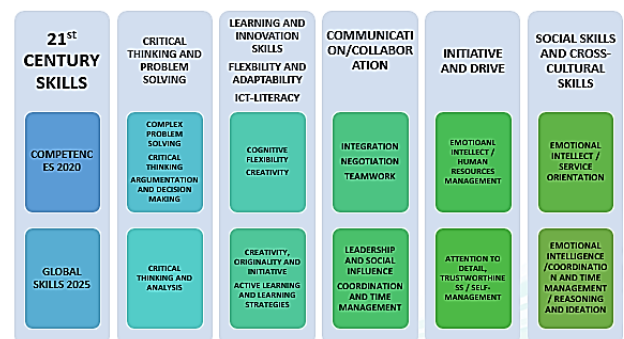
21$^{st}$ CENTURY SKILLS

COMPETENCES 2020

GLOBAL SKILLS 2025

CRITICAL THINKING AND PROBLEM SOLVING

COMPLEX PROBLEM SOLVING
CRITICAL THINKING
ARGUMENTATION AND DECISION MAKING

CRITICAL THINKING AND ANALYSIS

LEARNING AND INNOVATION SKILLS
FLEXBILITY AND ADAPTABILITY
ICT-LITERACY

COGNITIVE FLEXIBILITY
CREATIVITY

CREATIVITY, ORIGINALITY AND INITIATIVE
ACTIVE LEARNING AND LEARNING STRATEGIES

COMMUNICATION/COLLABORATION

INTEGRATION
NEGOTIATION
TEAMWORK

LEADERSHIP AND SOCIAL INFLUENCE
COORDINATION AND TIME MANAGEMENT

INITIATIVE AND DRIVE

EMOTIOANL INTELLECT / HUMAN RESOURCES MANAGEMENT

ATTENTION TO DETAIL, TRUSTWORTHINESS / SELF-MANAGEMENT

SOCIAL SKILLS AND CROSS-CULTURAL SKILLS

EMOTIONAL INTELLECT / SERVICE ORIENTATION

EMOTIONAL INTELLIGENCE /COORDINATION AND TIME MANAGEMENT / REASONING AND IDEATION